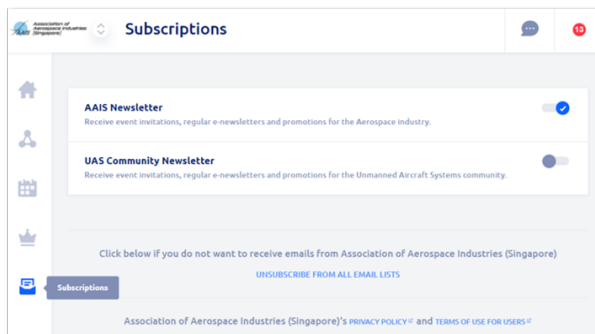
AAIS Association of Aerospace Industries (Singapore)

Subscriptions

13

AAIS Newsletter
Receive event invitations, regular e-newsletters and promotions for the Aerospace industry.

UAS Community Newsletter
Receive event invitations, regular e-newsletters and promotions for the Unmanned Aircraft Systems community.

Click below if you do not want to receive emails from Association of Aerospace Industries (Singapore)

UNSUBSCRIBE FROM ALL EMAIL LISTS

Subscriptions

Association of Aerospace Industries (Singapore)'s PRIVACY POLICY and TERMS OF USE FOR USERS